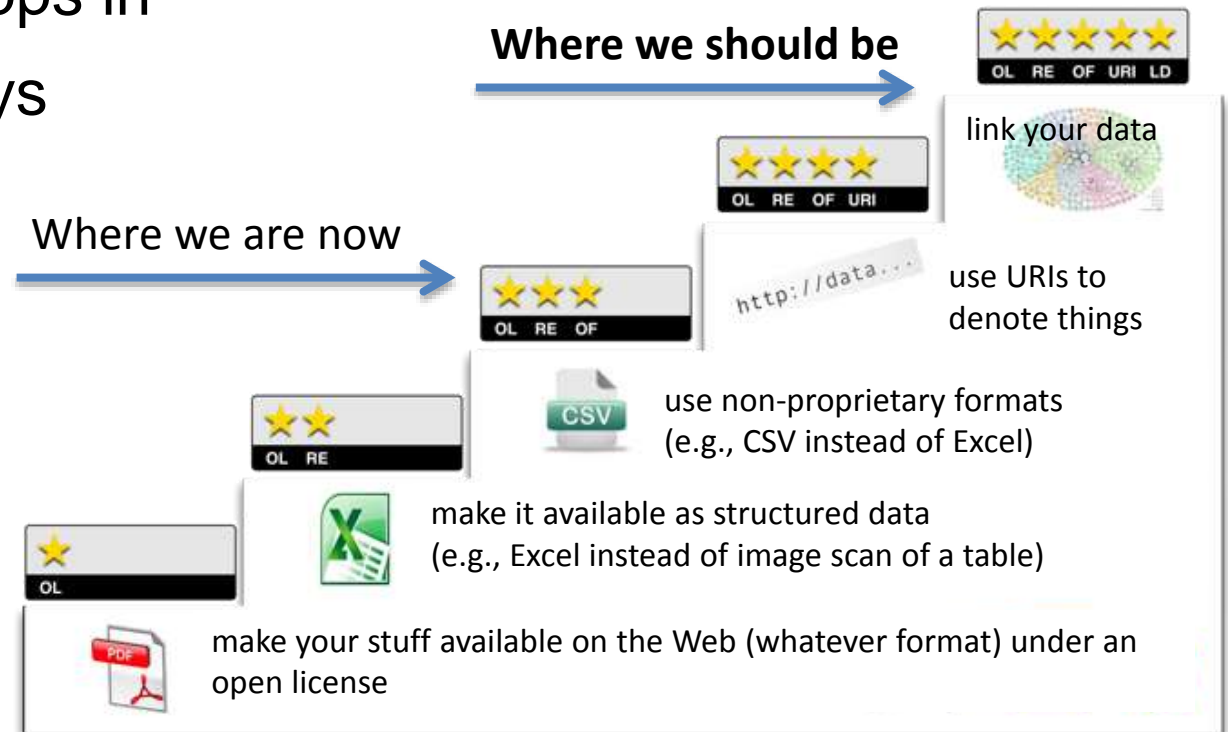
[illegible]ps in
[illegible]ys

Where we should be

OL RE OF URI LD

link your data

OL RE OF URI

Where we are now

OL RE OF

http://data...

use URIs to denote things

OL RE

CSV

use non-proprietary formats (e.g., CSV instead of Excel)

OL

make it available as structured data (e.g., Excel instead of image scan of a table)

PDF

make your stuff available on the Web (whatever format) under an open license